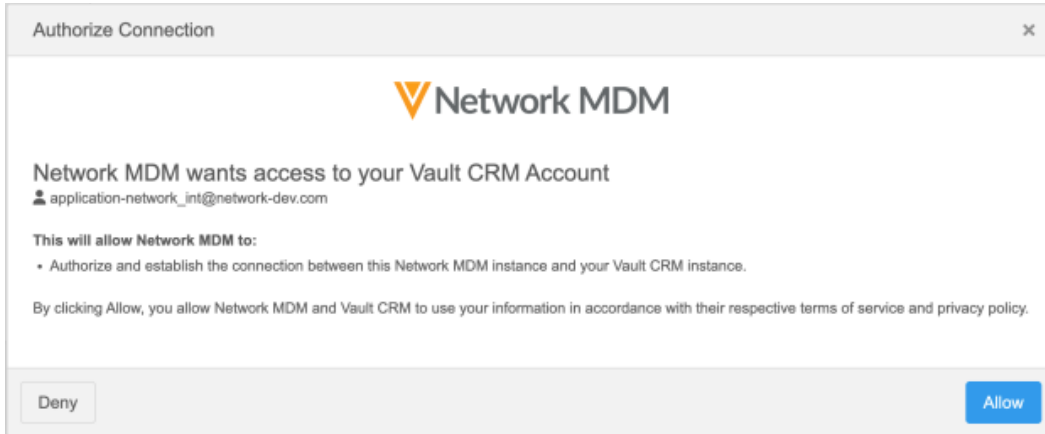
Authorize Connection ×

Network MDM

Network MDM wants access to your Vault CRM Account
application-network_int@network-dev.com

This will allow Network MDM to:
• Authorize and establish the connection between this Network MDM instance and your Vault CRM instance.

By clicking Allow, you allow Network MDM and Vault CRM to use your information in accordance with their respective terms of service and privacy policy.

Deny

Allow